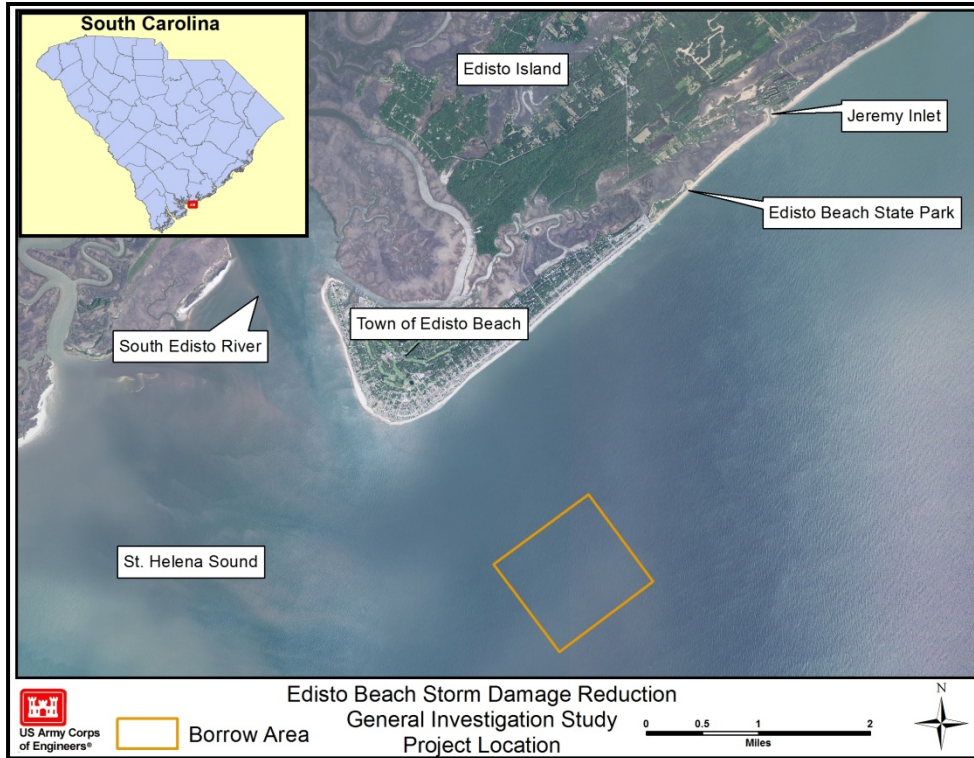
South Carolina

Edisto Island

Jeremy Inlet

Edisto Beach State Park

South Edisto River

Town of Edisto Beach

St. Helena Sound

US Army Corps of Engineers®

Borrow Area

Edisto Beach Storm Damage Reduction
General Investigation Study
Project Location

0 0.5 1 2
Miles

N